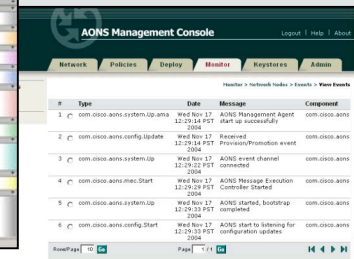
AONS Management Console

Logout | Help | About

Network | Policies | Deploy | Monitor | Keystores | Admin

Monitor > Network Nodes > Events > View Events

| # | Type | Date | Message | Component |
|---|---|---|---|---|
| 1 | com.cisco.aons.system.Up.ama | Wed Nov 17 12:29:14 PST 2004 | AONS Management Agent start up successfully | com.cisco.aons |
| 2 | com.cisco.aons.config.Update | Wed Nov 17 12:29:14 PST 2004 | Received Provision/Promotion event | com.cisco.aons |
| 3 | com.cisco.aons.system.Up | Wed Nov 17 12:29:22 PST 2004 | AONS event channel connected | com.cisco.aons |
| 4 | com.cisco.aons.mec.Start | Wed Nov 17 12:29:29 PST 2004 | AONS Message Execution Controller Started | com.cisco.aons |
| 5 | com.cisco.aons.system.Up | Wed Nov 17 12:29:33 PST 2004 | AONS started, bootstrap completed | com.cisco.aons |
| 6 | com.cisco.aons.config.Start | Wed Nov 17 12:29:33 PST 2004 | AONS start to listening for configuration updates | com.cisco.aons |

Rows/Page 10 Go

Page 1 / 1 Go